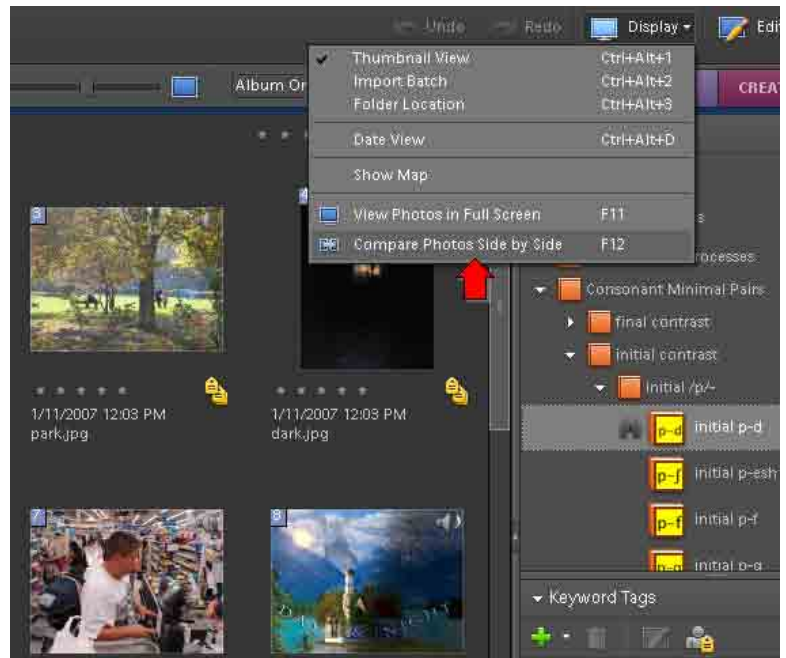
Undo Redo Display Edi

Album Or CREAT

Thumbnail View Ctrl+Alt+1
Import Batch Ctrl+Alt+2
Folder Location Ctrl+Alt+3
Date View Ctrl+Alt+D
Show Map
View Photos in Full Screen F11
Compare Photos Side by Side F12

3

4

1/11/2007 12:03 PM
park.jpg

1/11/2007 12:03 PM
dark.jpg

rocesses

Consonant Minimal Pairs
final contrast
initial contrast
initial /p/-
p-d initial p-d
p-ʃ initial p-esh
p-f initial p-f
p-g initial p-g

7

8

Keyword Tags